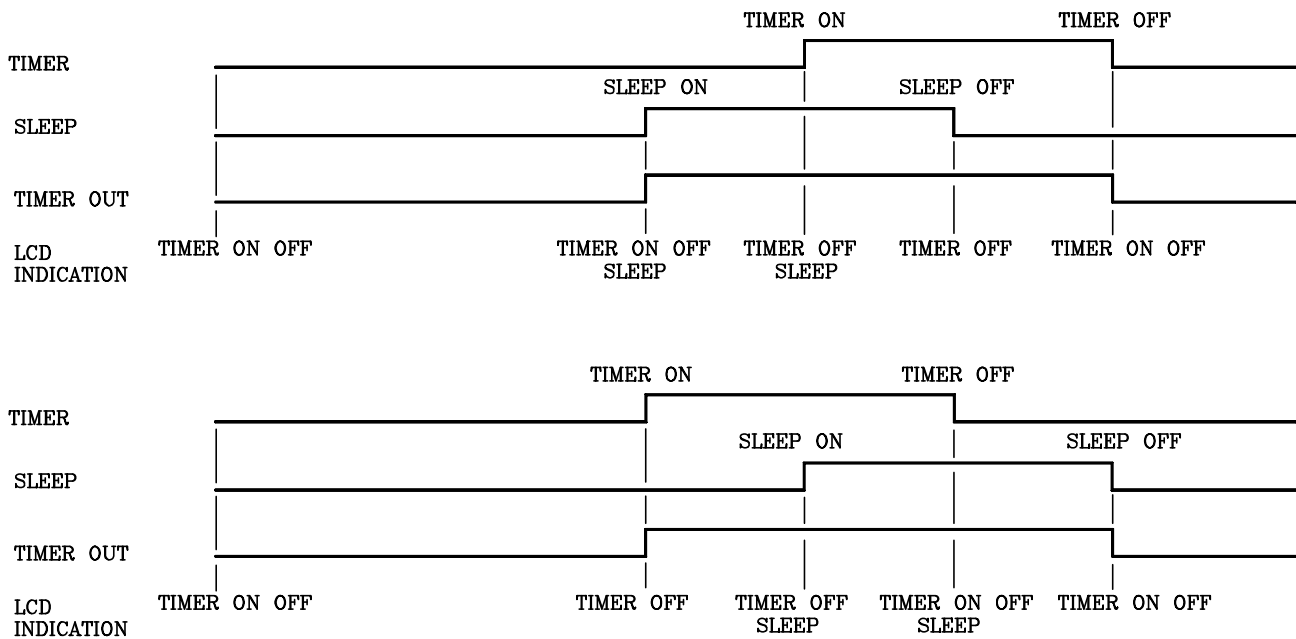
TIMER ON TIMER OFF

TIMER

SLEEP ON SLEEP OFF

SLEEP

TIMER OUT

LCD INDICATION

TIMER ON OFF

TIMER ON OFF SLEEP

TIMER OFF SLEEP

TIMER OFF

TIMER ON OFF

TIMER ON TIMER OFF

TIMER

SLEEP ON SLEEP OFF

SLEEP

TIMER OUT

LCD INDICATION

TIMER ON OFF

TIMER OFF

TIMER OFF SLEEP

TIMER ON OFF SLEEP

TIMER ON OFF